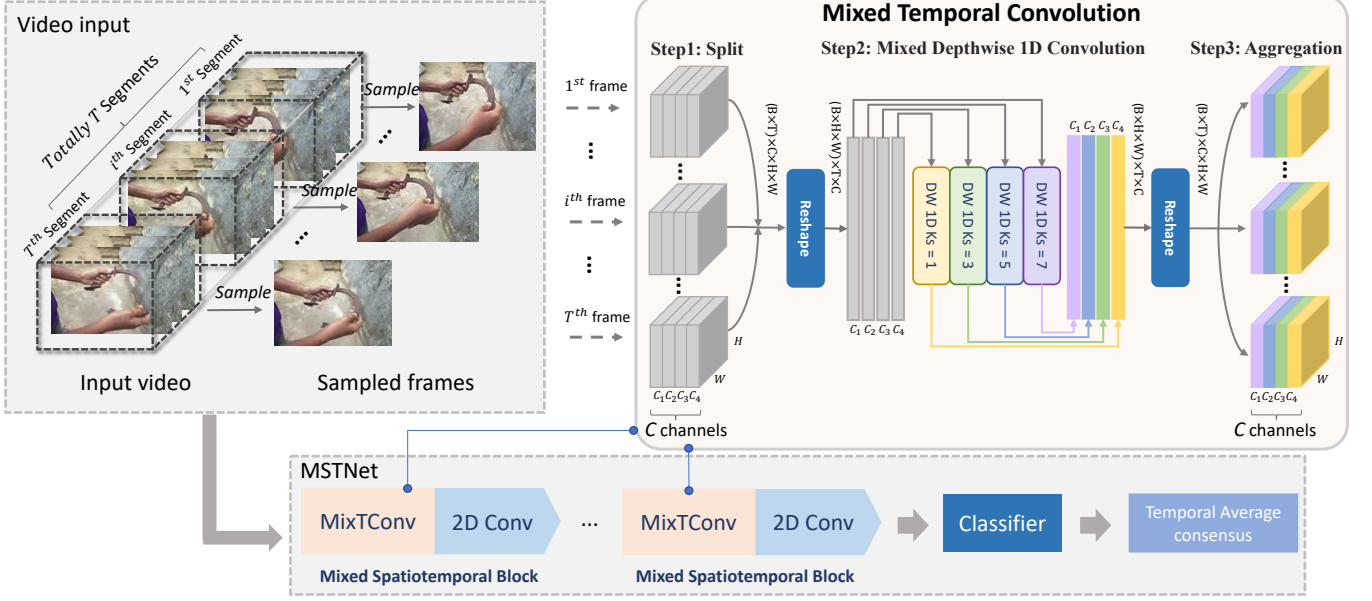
Video input

Totally $T$ Segments

$1^{st}$ Segment

$i^{th}$ Segment

$T^{th}$ Segment

Sample

Sample

Sample

Input video

Sampled frames

Mixed Temporal Convolution

Step1: Split

Step2: Mixed Depthwise 1D Convolution

Step3: Aggregation

$1^{st}$ frame

$i^{th}$ frame

$T^{th}$ frame

(B×T)×C×H×W

Reshape

(B×H×W)×T×C

DW 1D Ks = 1

DW 1D Ks = 3

DW 1D Ks = 5

DW 1D Ks = 7

$C_1$ $C_2$ $C_3$ $C_4$

(B×H×W)×T×C

Reshape

(B×T)×C×H×W

$C_1$ $C_2$ $C_3$ $C_4$

$H$

$W$

$C_1C_2C_3C_4$

$C$ channels

$H$

$W$

$C_1C_2C_3C_4$

$C$ channels

MSTNet

MixTConv

2D Conv

...

MixTConv

2D Conv

Classifier

Temporal Average consensus

Mixed Spatiotemporal Block

Mixed Spatiotemporal Block